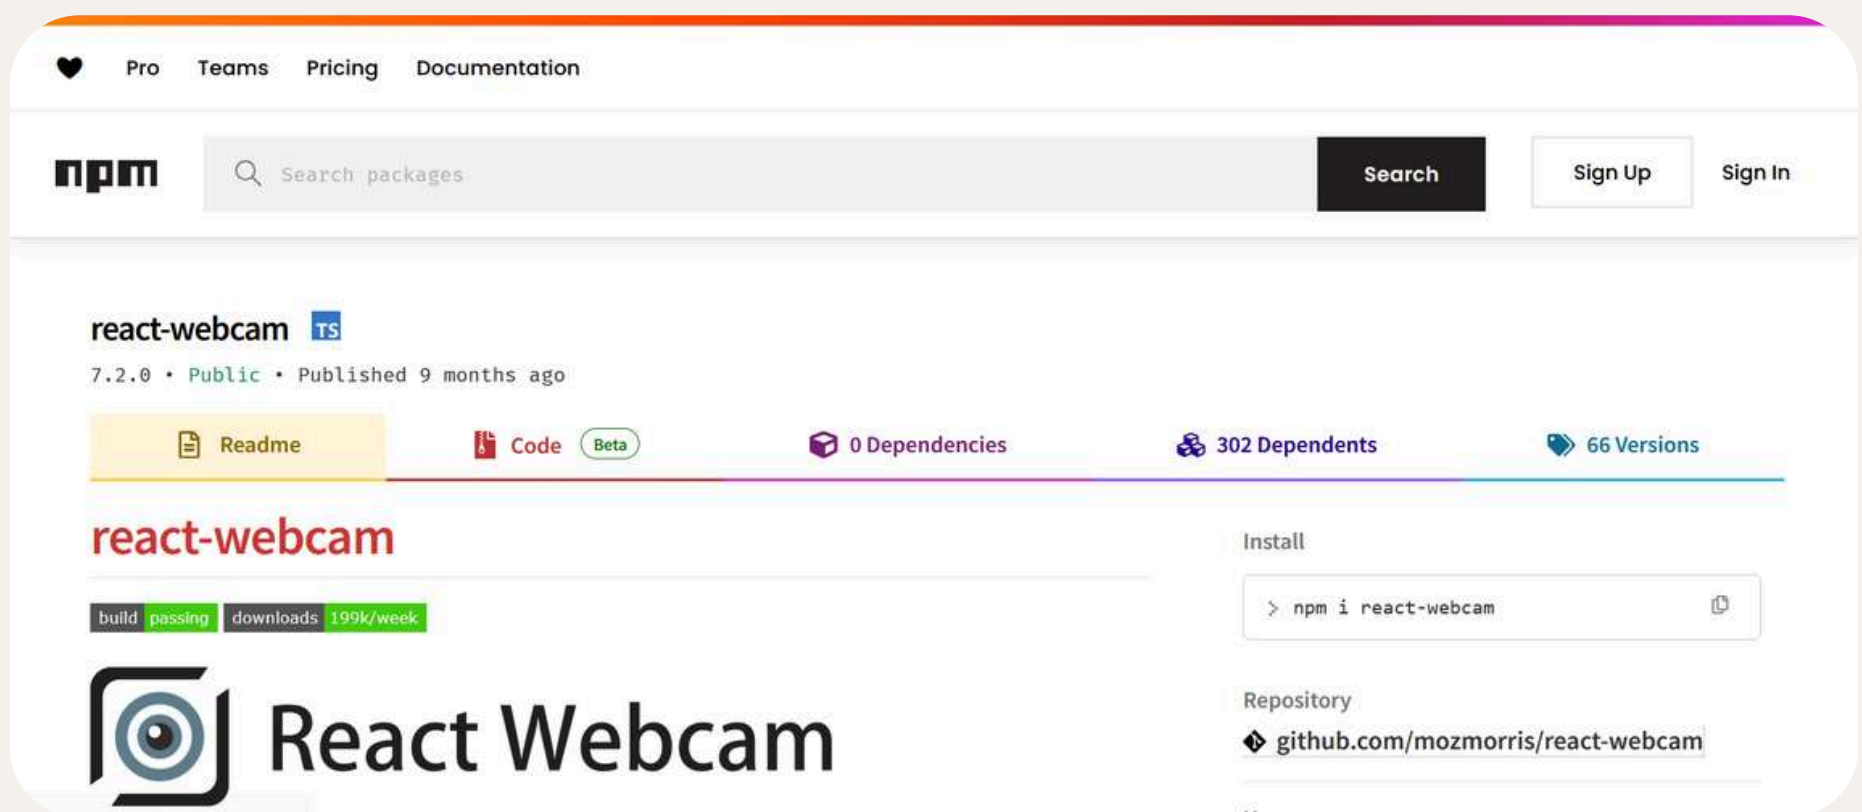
Pro Teams Pricing Documentation

npm

Search packages

Search

Sign Up

Sign In

react-webcam TS

7.2.0 • Public • Published 9 months ago

Readme

Code Beta

0 Dependencies

302 Dependents

66 Versions

react-webcam

build passing downloads 199k/week

React Webcam

Install

> npm i react-webcam

Repository

github.com/mozmorris/react-webcam